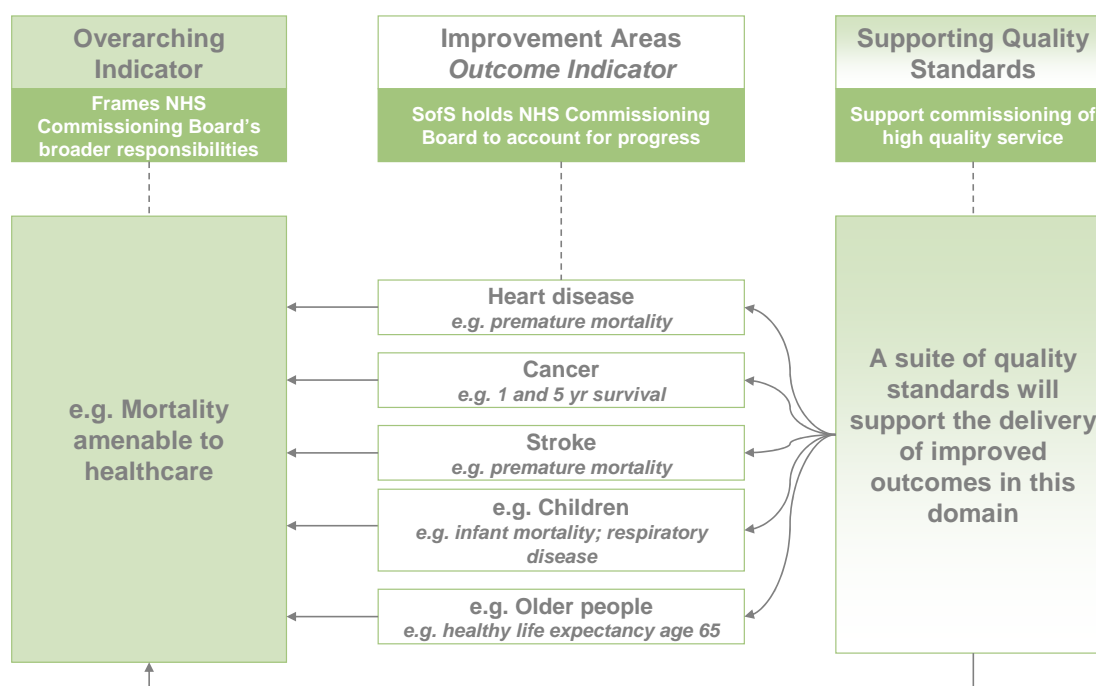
Overarching Indicator

Frames NHS Commissioning Board's broader responsibilities

Improvement Areas
*Outcome Indicator*

SofS holds NHS Commissioning Board to account for progress

Supporting Quality Standards

Support commissioning of high quality service

e.g. Mortality amenable to healthcare

Heart disease
*e.g. premature mortality*

Cancer
*e.g. 1 and 5 yr survival*

Stroke
*e.g. premature mortality*

e.g. Children
*e.g. infant mortality; respiratory disease*

e.g. Older people
*e.g. healthy life expectancy age 65*

A suite of quality standards will support the delivery of improved outcomes in this domain